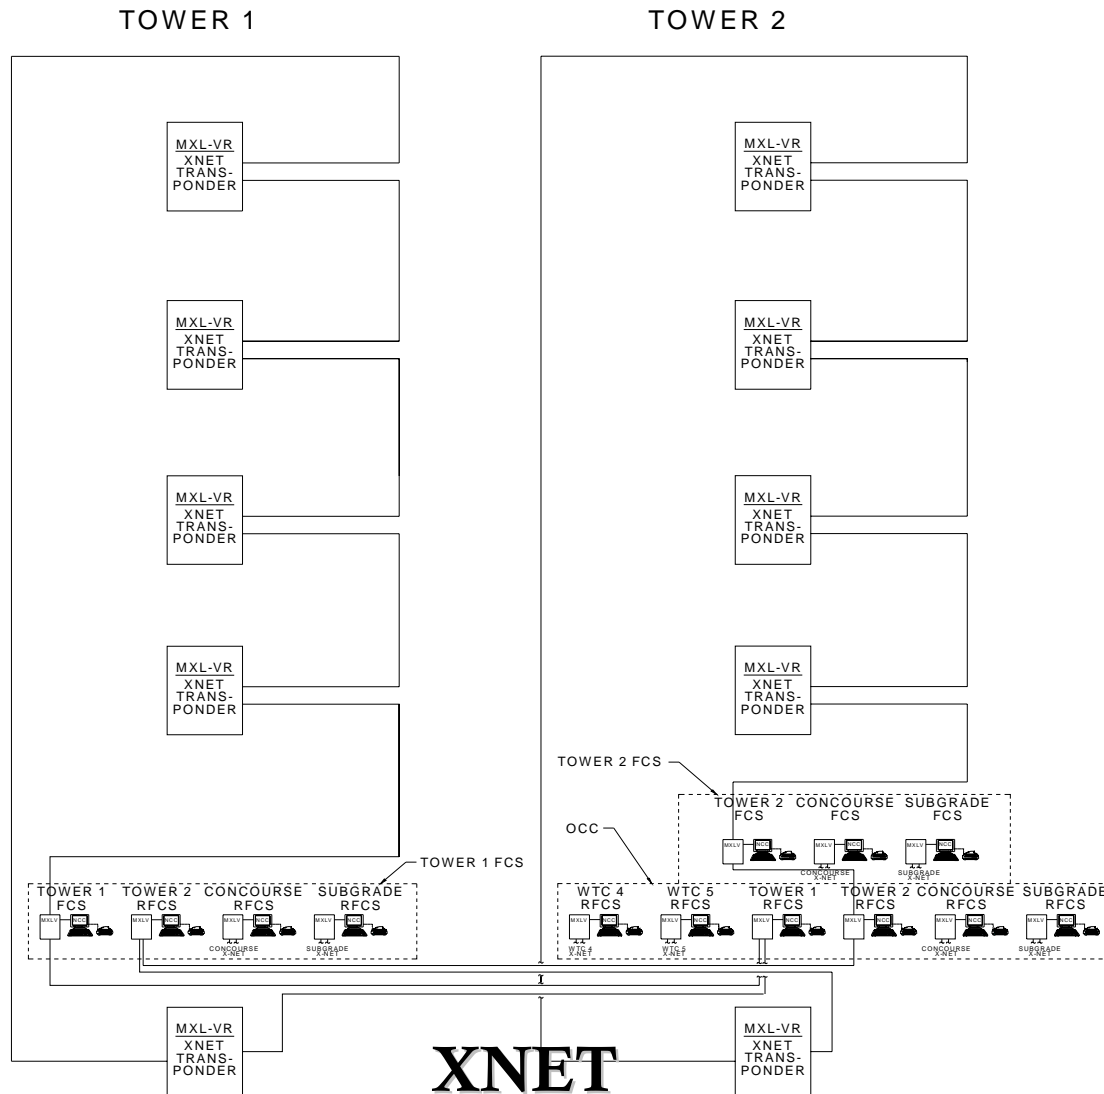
TOWER 1

TOWER 2

MXL-VR
XNET TRANSPONDER

MXL-VR
XNET TRANSPONDER

MXL-VR
XNET TRANSPONDER

MXL-VR
XNET TRANSPONDER

MXL-VR
XNET TRANSPONDER

MXL-VR
XNET TRANSPONDER

MXL-VR
XNET TRANSPONDER

MXL-VR
XNET TRANSPONDER

TOWER 2 FCS

TOWER 2 FCS
CONCOURSE FCS
SUBGRADE FCS

MXLV NCC
MXLV NCC
CONCOURSE X-NET
MXLV NCC
SUBGRADE X-NET

OCC

TOWER 1 FCS

TOWER 1 FCS
TOWER 2 RFCS
CONCOURSE RFCS
SUBGRADE RFCS

MXLV NCC
MXLV NCC
MXLV NCC
CONCOURSE X-NET
MXLV NCC
SUBGRADE X-NET

WTC 4 RFCS
WTC 5 RFCS
TOWER 1 RFCS
TOWER 2 RFCS
CONCOURSE RFCS
SUBGRADE RFCS

MXLV NCC
WTC 4 X-NET
MXLV NCC
WTC 5 X-NET
MXLV NCC
MXLV NCC
MXLV NCC
CONCOURSE X-NET
MXLV NCC
SUBGRADE X-NET

MXL-VR
XNET TRANSPONDER

MXL-VR
XNET TRANSPONDER

XNET